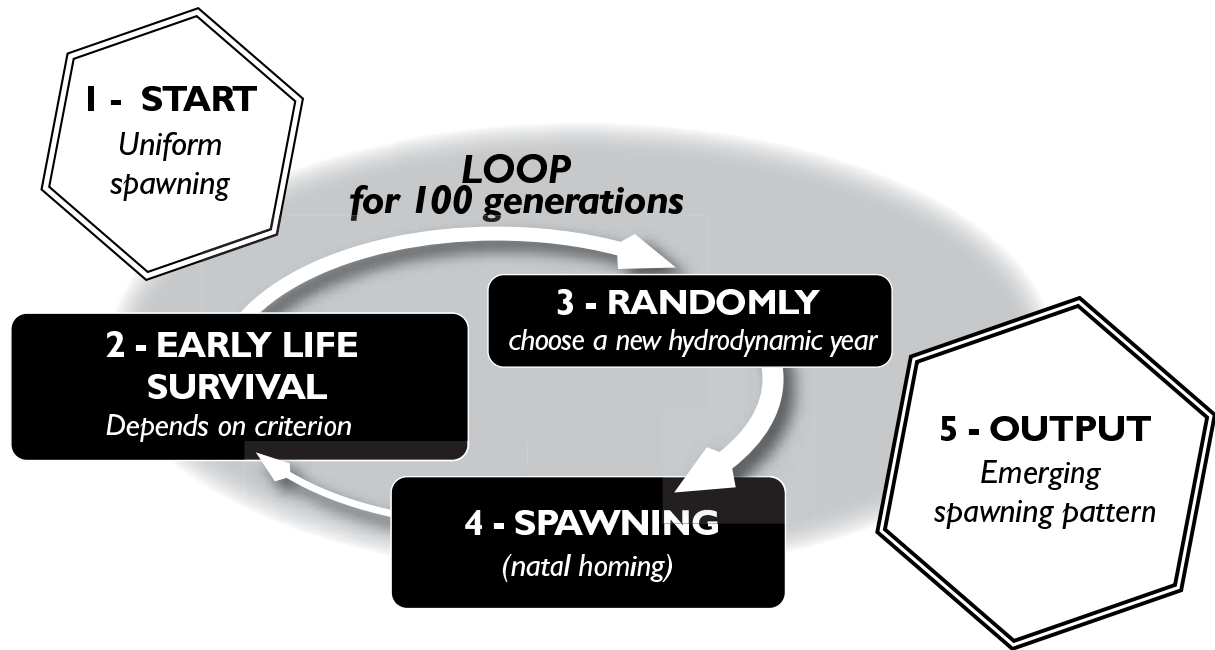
1 - START
Uniform spawning

LOOP
for 100 generations

3 - RANDOMLY
choose a new hydrodynamic year

2 - EARLY LIFE SURVIVAL
Depends on criterion

5 - OUTPUT
Emerging spawning pattern

4 - SPAWNING
(natal homing)